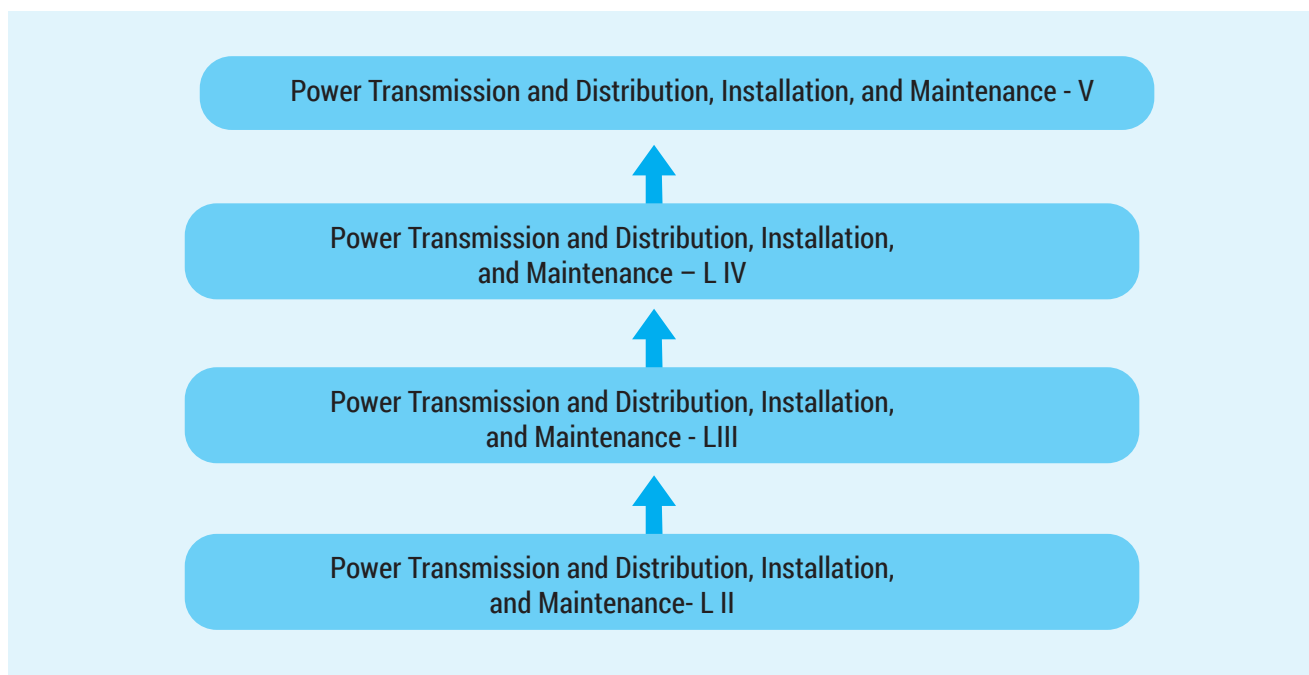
Power Transmission and Distribution, Installation, and Maintenance - V

Power Transmission and Distribution, Installation, and Maintenance – L IV

Power Transmission and Distribution, Installation, and Maintenance - LIII

Power Transmission and Distribution, Installation, and Maintenance- L II